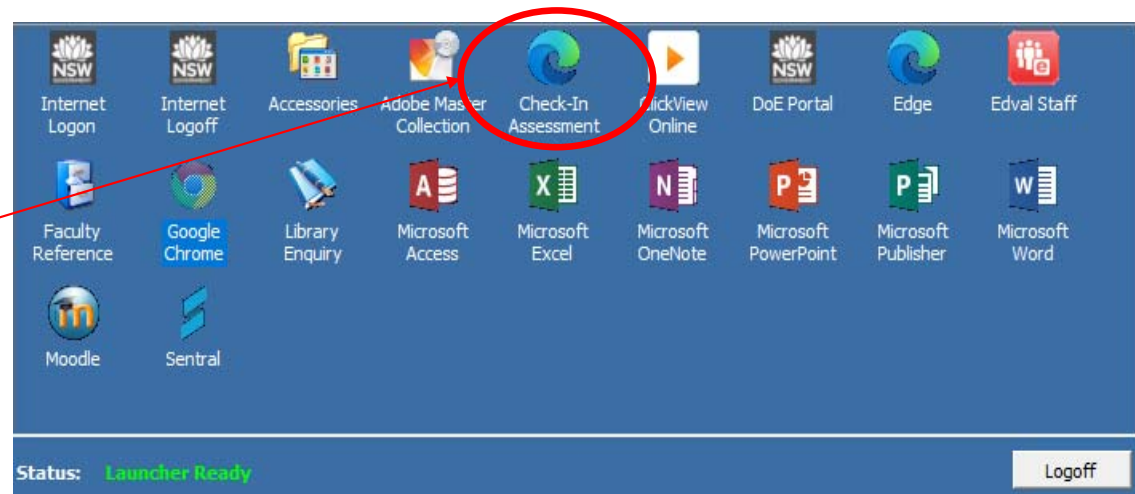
NSW
Internet Logon

NSW
Internet Logoff

Accessories

Adobe Master Collection

Check-In Assessment

ClickView Online

NSW
DoE Portal

Edge

Edval Staff

Faculty Reference

Google Chrome

Library Enquiry

A
Microsoft Access

X
Microsoft Excel

N
Microsoft OneNote

P
Microsoft PowerPoint

P
Microsoft Publisher

W
Microsoft Word

Moodle

Sentral

Status: Launcher Ready

Logoff